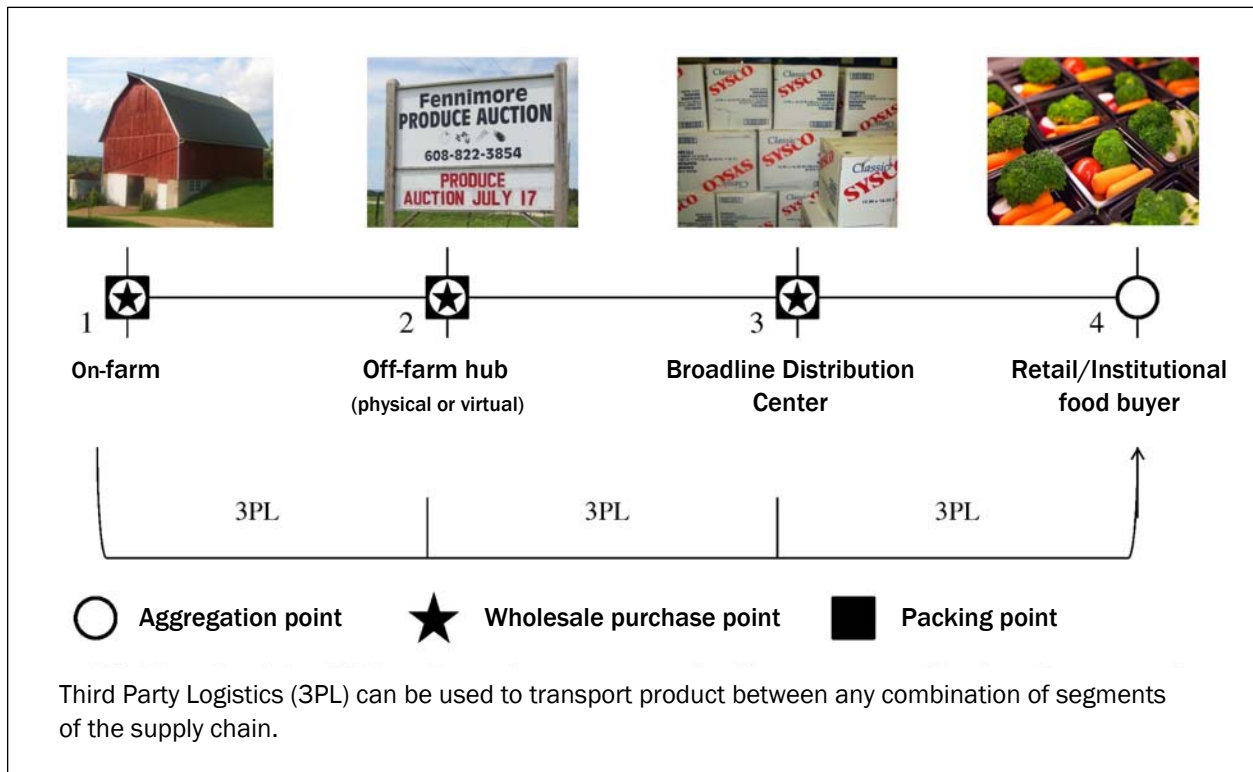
Fennimore
PRODUCE AUCTION
608-822-3854
PRODUCE
AUCTION JULY 17

SYSCO
Classic
SYSCO
SYSCO
SYSCO
Classic
SYSCO

1
On-farm

2
Off-farm hub
(physical or virtual)

3
Broadline Distribution Center

4
Retail/Institutional food buyer

3PL

3PL

3PL

Aggregation point

Wholesale purchase point

Packing point

Third Party Logistics (3PL) can be used to transport product between any combination of segments of the supply chain.